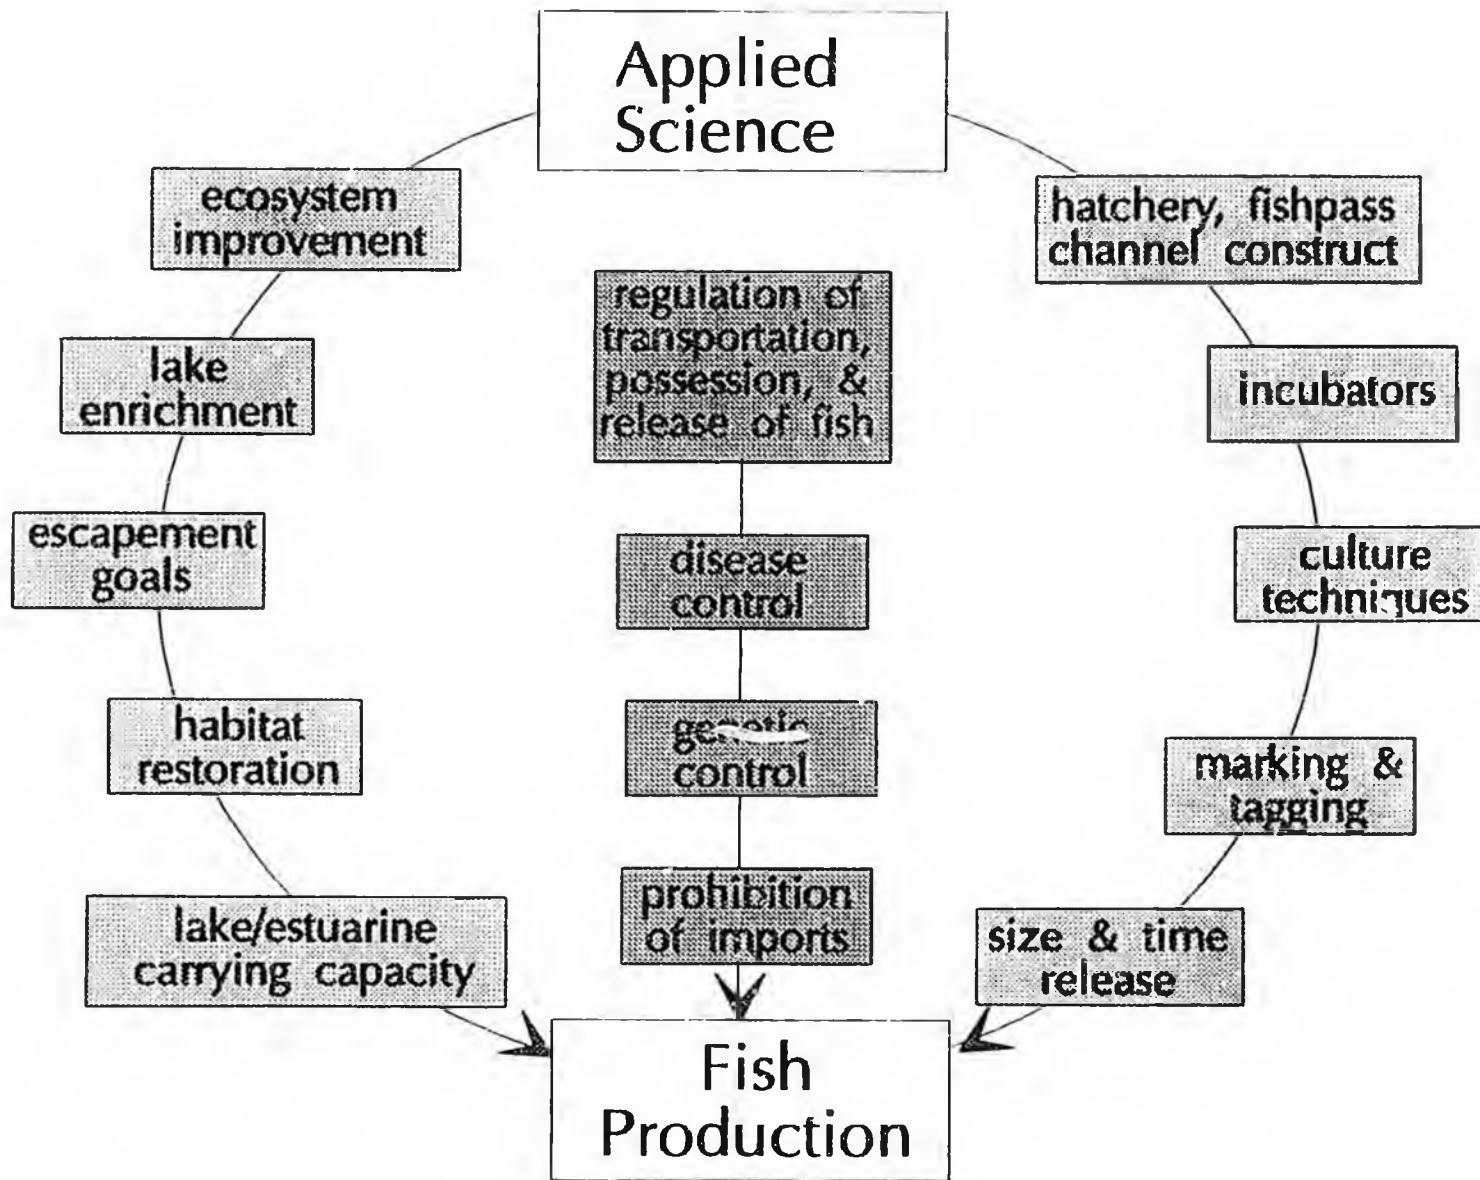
Applied Science

ecosystem improvement

lake enrichment

escapement goals

habitat restoration

lake/estuarine carrying capacity

regulation of transportation, possession, & release of fish

disease control

ge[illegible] control

prohibition of imports

hatchery, fishpass channel construct

incubators

culture techniques

marking & tagging

size & time release

Fish Production